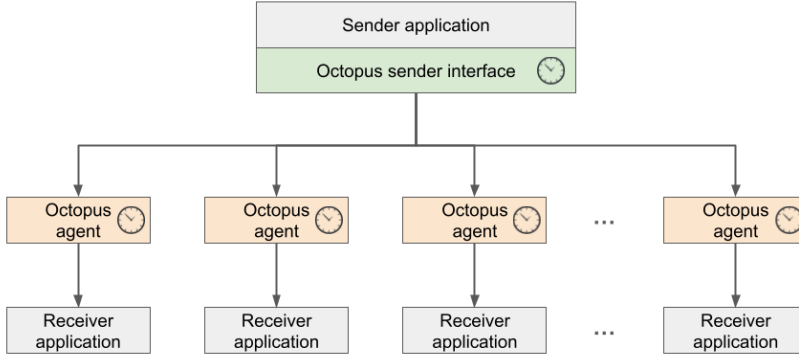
Sender application

Octopus sender interface

Octopus agent

Octopus agent

Octopus agent

...

Octopus agent

Receiver application

Receiver application

Receiver application

...

Receiver application